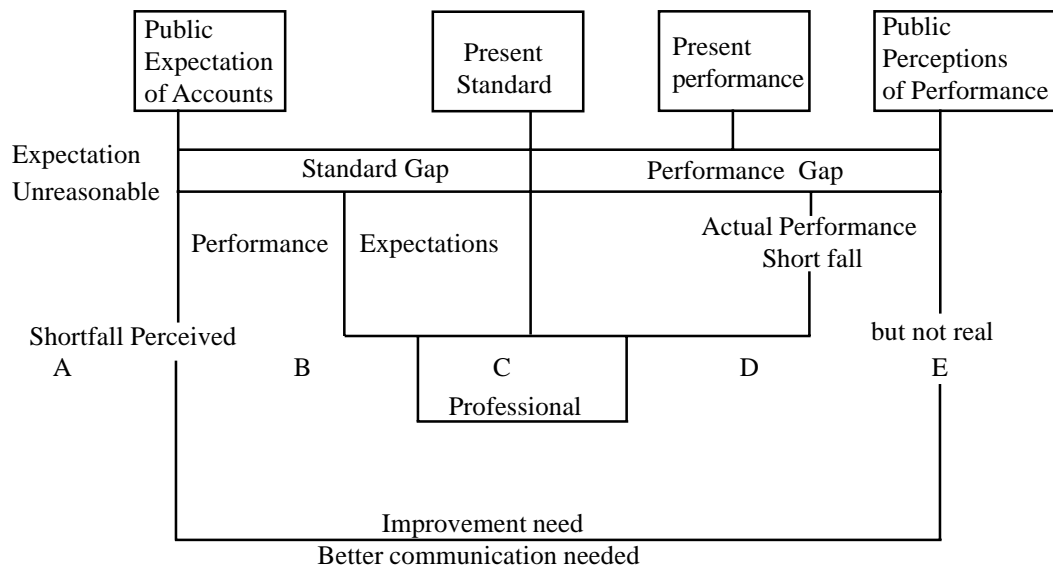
Public Expectation of Accounts

Present Standard

Present performance

Public Perceptions of Performance

Expectation Unreasonable

Standard Gap

Performance Gap

Performance

Expectations

Actual Performance Short fall

Shortfall Perceived

but not real

A

B

C

D

E

Professional

Improvement need

Better communication needed